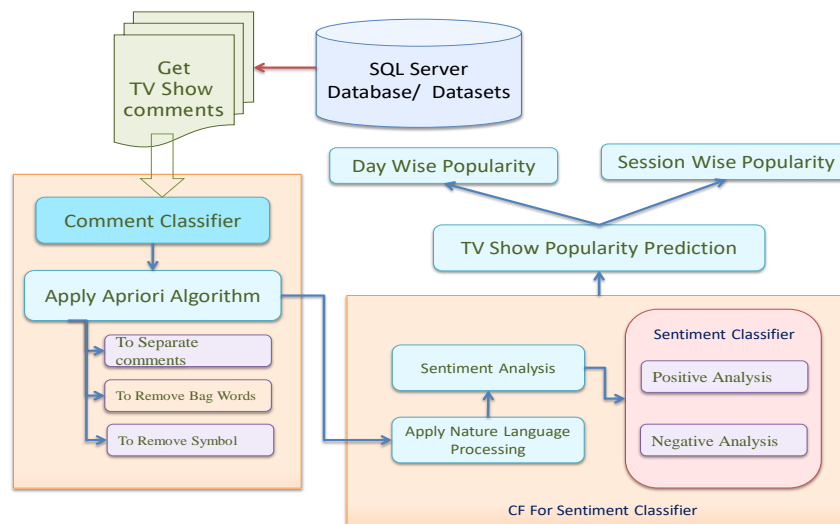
Get TV Show comments

SQL Server Database/ Datasets

Day Wise Popularity

Session Wise Popularity

Comment Classifier

TV Show Popularity Prediction

Apply Apriori Algorithm

To Separate comments

To Remove Bag Words

To Remove Symbol

Sentiment Analysis

Apply Nature Language Processing

Sentiment Classifier

Positive Analysis

Negative Analysis

CF For Sentiment Classifier